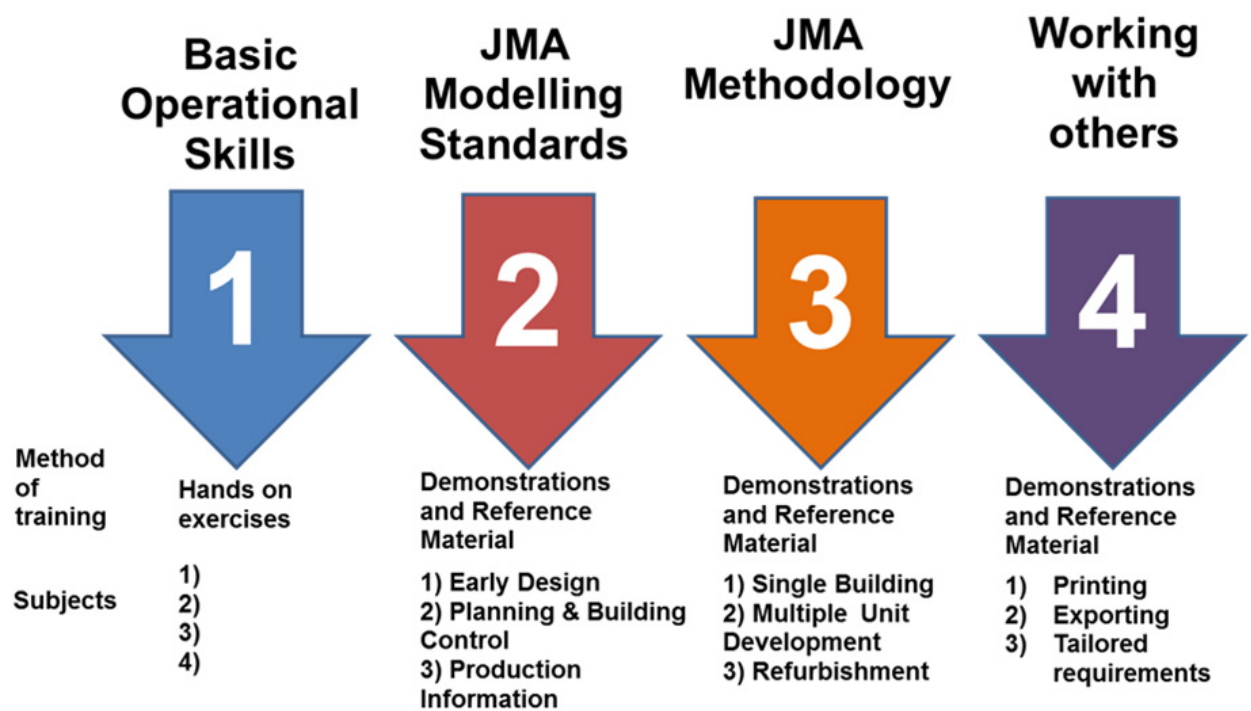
Basic Operational Skills

1

JMA Modelling Standards

2

JMA Methodology

3

Working with others

4

Method of training

Subjects

Hands on exercises

1)
2)
3)
4)

Demonstrations and Reference Material

1) Early Design
2) Planning & Building Control
3) Production Information

Demonstrations and Reference Material

1) Single Building
2) Multiple Unit Development
3) Refurbishment

Demonstrations and Reference Material

1) Printing
2) Exporting
3) Tailored requirements